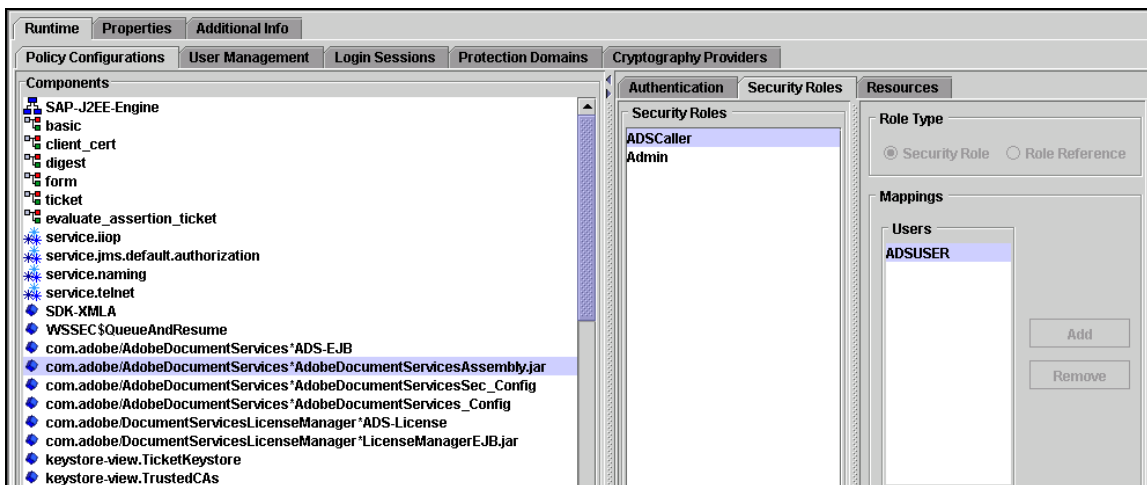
Runtime | Properties | Additional Info

Policy Configurations | User Management | Login Sessions | Protection Domains | Cryptography Providers

Components

SAP-J2EE-Engine
basic
client_cert
digest
form
ticket
evaluate_assertion_ticket
service.iiop
service.jms.default.authorization
service.naming
service.telnet
SDK-XMLA
WSSEC$QueueAndResume
com.adobe/AdobeDocumentServices*ADS-EJB
com.adobe/AdobeDocumentServices*AdobeDocumentServicesAssembly.jar
com.adobe/AdobeDocumentServices*AdobeDocumentServicesSec_Config
com.adobe/AdobeDocumentServices*AdobeDocumentServices_Config
com.adobe/DocumentServicesLicenseManager*ADS-License
com.adobe/DocumentServicesLicenseManager*LicenseManagerEJB.jar
keystore-view.TicketKeystore
keystore-view.TrustedCAs

Authentication | Security Roles | Resources

Security Roles
ADSCaller
Admin

Role Type
Security Role
Role Reference

Mappings
Users
ADSUSER

Add
Remove